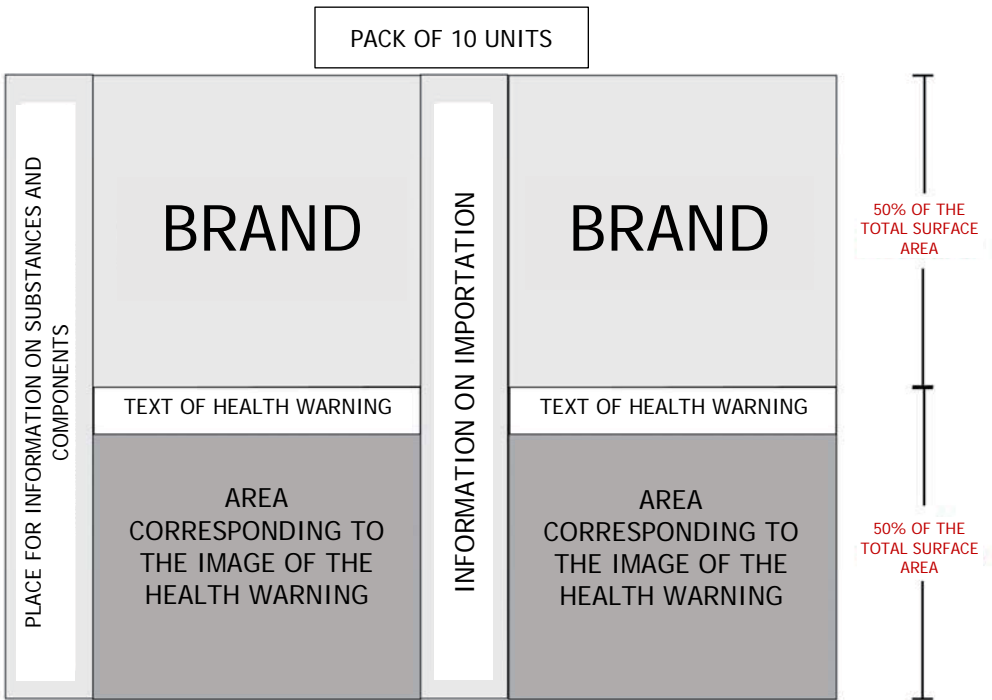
PACK OF 10 UNITS

PLACE FOR INFORMATION ON SUBSTANCES AND COMPONENTS

BRAND

TEXT OF HEALTH WARNING

AREA CORRESPONDING TO THE IMAGE OF THE HEALTH WARNING

INFORMATION ON IMPORTATION

BRAND

TEXT OF HEALTH WARNING

AREA CORRESPONDING TO THE IMAGE OF THE HEALTH WARNING

50% OF THE TOTAL SURFACE AREA

50% OF THE TOTAL SURFACE AREA